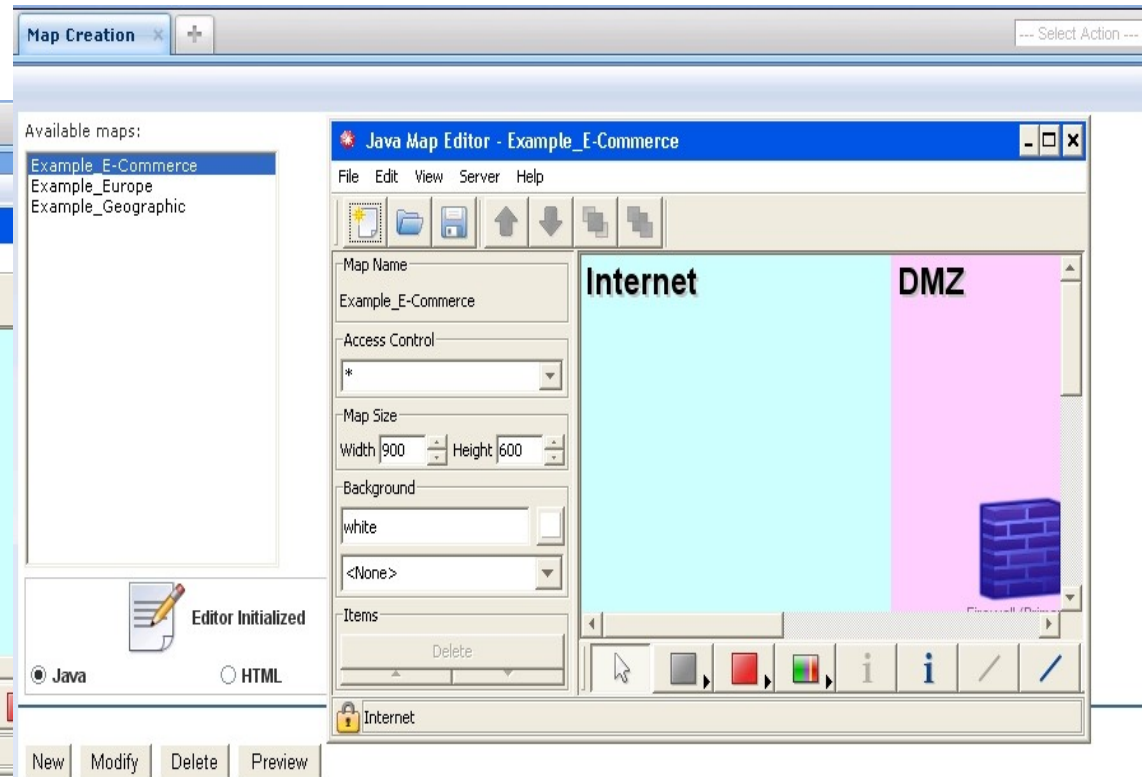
Map Creation ×

--- Select Action ---

Available maps:
Example_E-Commerce
Example_Europe
Example_Geographic

Editor Initialized

Java
HTML

New
Modify
Delete
Preview

Java Map Editor - Example_E-Commerce

File Edit View Server Help

Map Name
Example_E-Commerce

Access Control
*

Map Size
Width 900 Height 600

Background
white
<None>

Items
Delete

Internet
DMZ

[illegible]

Internet